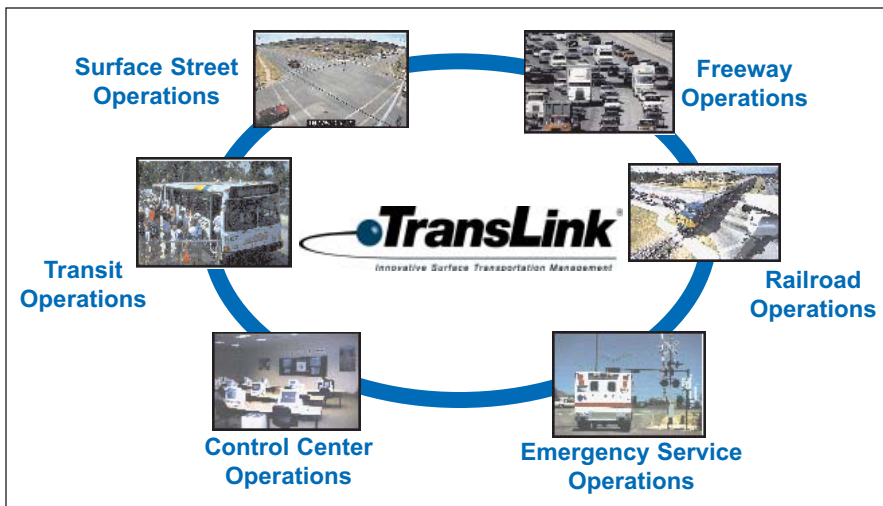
Surface Street Operations

Freeway Operations

TransLink®
Innovative Surface Transportation Management

Transit Operations

Railroad Operations

Control Center Operations

Emergency Service Operations